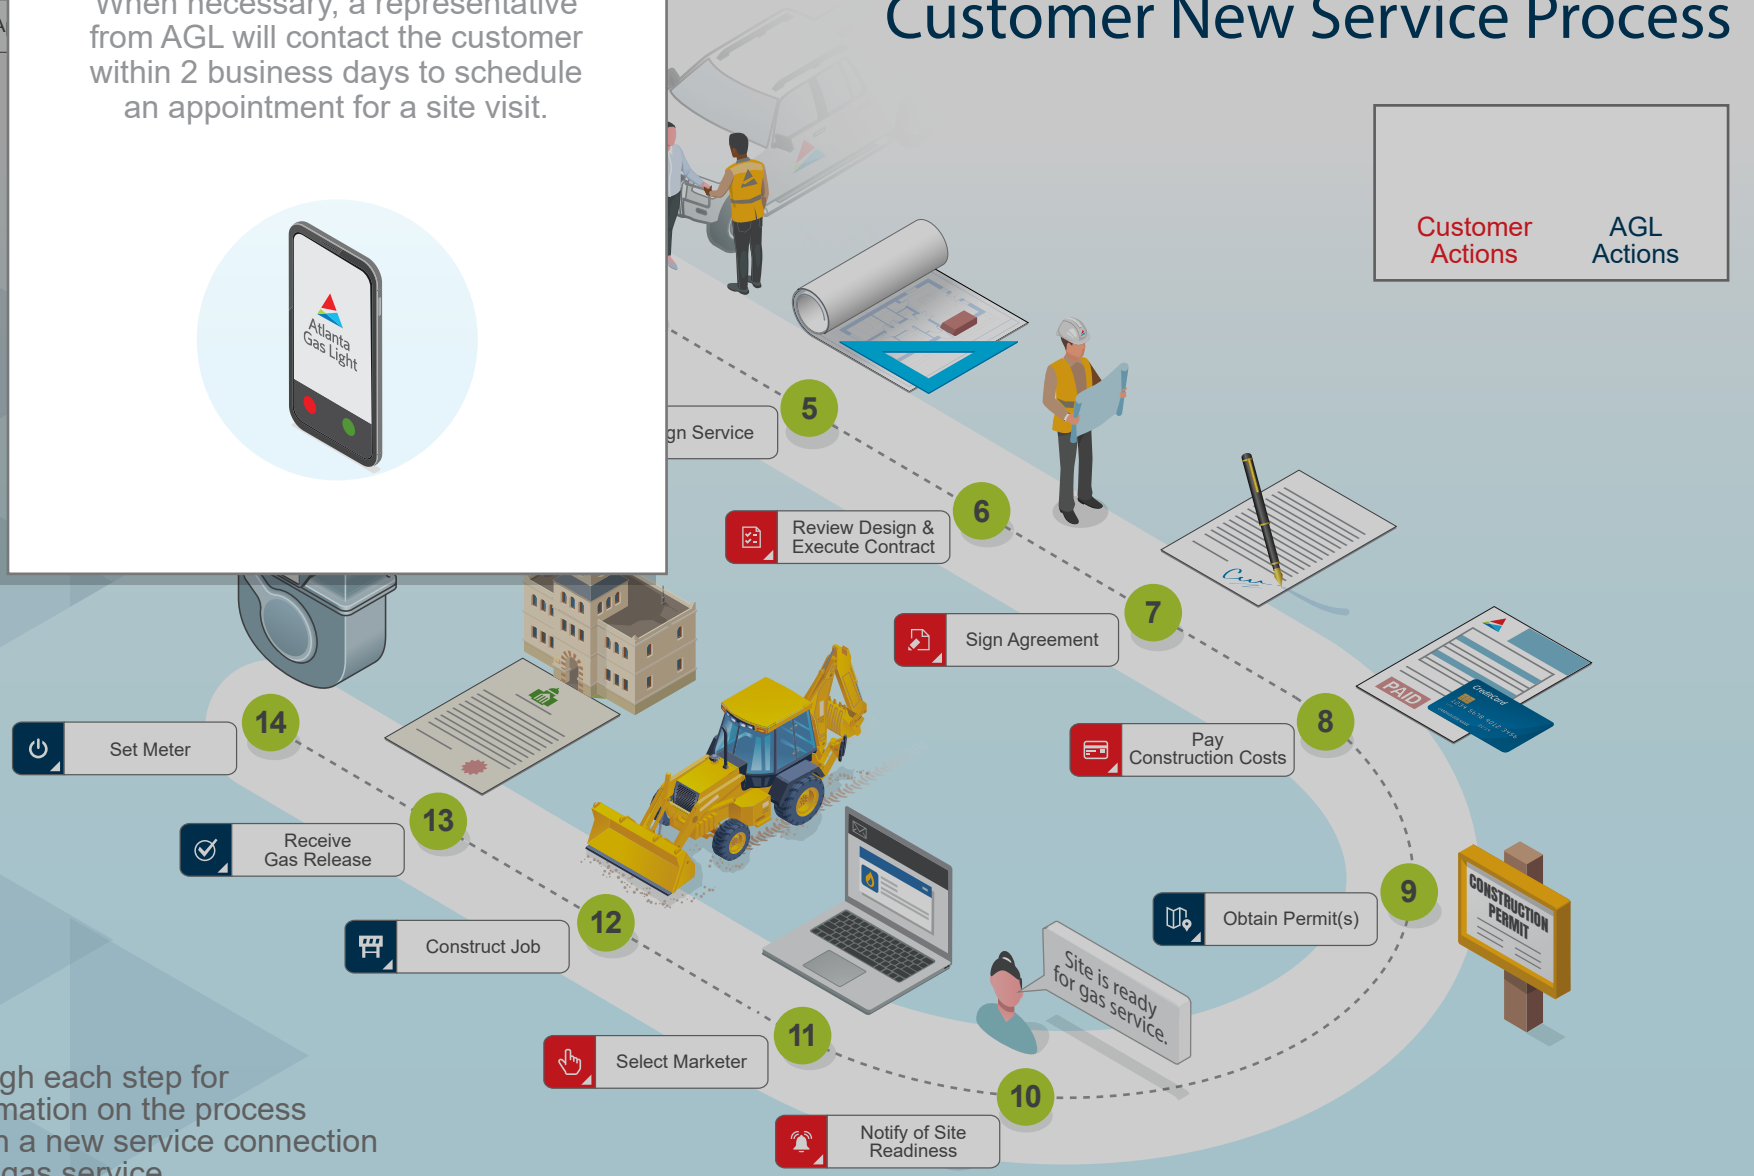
When necessary, a representative from AGL will contact the customer within 2 business days to schedule an appointment for a site visit.

Atlanta Gas Light

Customer New Service Process

Customer Actions
AGL Actions

gn Service 5

Review Design & Execute Contract 6

Sign Agreement 7

Pay Construction Costs 8

Obtain Permit(s) 9

CONSTRUCTION PERMIT

PAID

Site is ready for gas service.

Notify of Site Readiness 10

Select Marketer 11

Construct Job 12

Receive Gas Release 13

Set Meter 14

gh each step for
mation on the process
n a new service connection
gas service